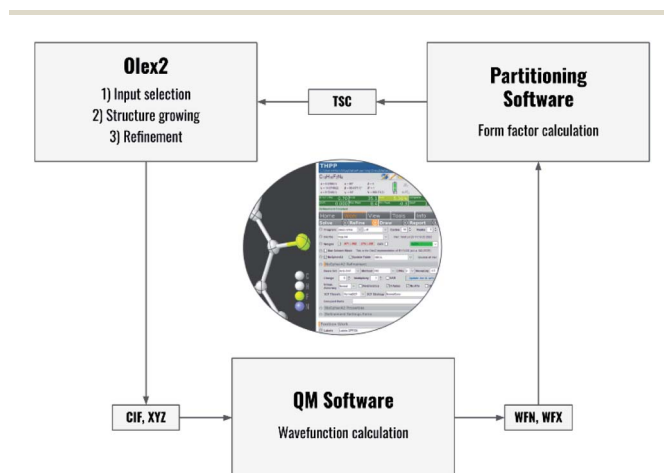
Olex2

1) Input selection
2) Structure growing
3) Refinement

TSC

Partitioning Software

Form factor calculation

THPP

Home View Tools Info

CIF, XYZ

QM Software

Wavefunction calculation

WFN, WFX